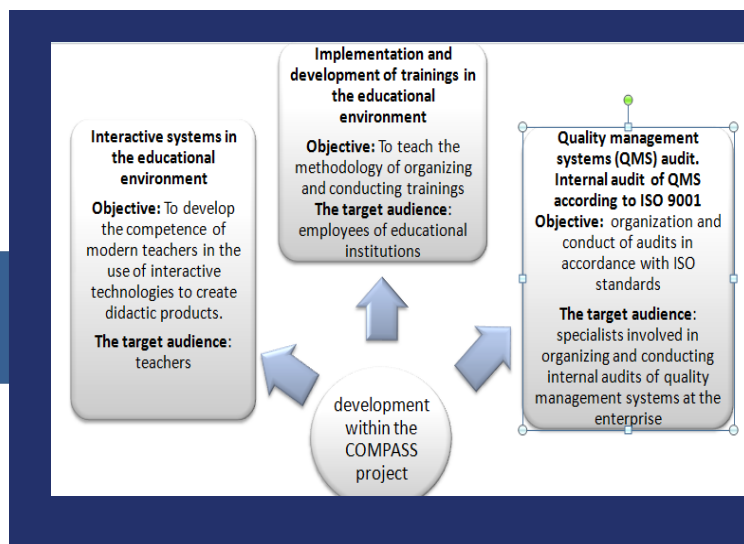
Implementation and development of trainings in the educational environment

Objective: To teach the methodology of organizing and conducting trainings

The target audience: employees of educational institutions

Interactive systems in the educational environment

Objective: To develop the competence of modern teachers in the use of interactive technologies to create didactic products.

The target audience: teachers

Quality management systems (QMS) audit. Internal audit of QMS according to ISO 9001

Objective: organization and conduct of audits in accordance with ISO standards

The target audience: specialists involved in organizing and conducting internal audits of quality management systems at the enterprise

development within the COMPASS project